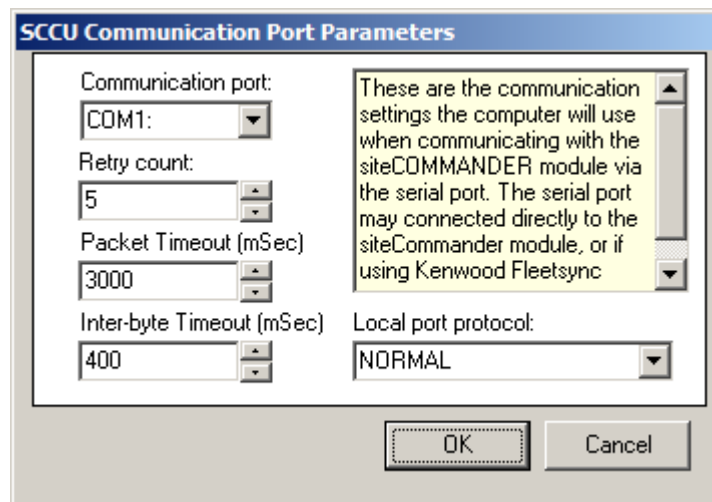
SCCU Communication Port Parameters

Communication port:
COM1:

Retry count:
5

Packet Timeout (mSec)
3000

Inter-byte Timeout (mSec)
400

These are the communication settings the computer will use when communicating with the siteCOMMANDER module via the serial port. The serial port may connected directly to the siteCommander module, or if using Kenwood Fleetsync

Local port protocol:
NORMAL

OK
Cancel